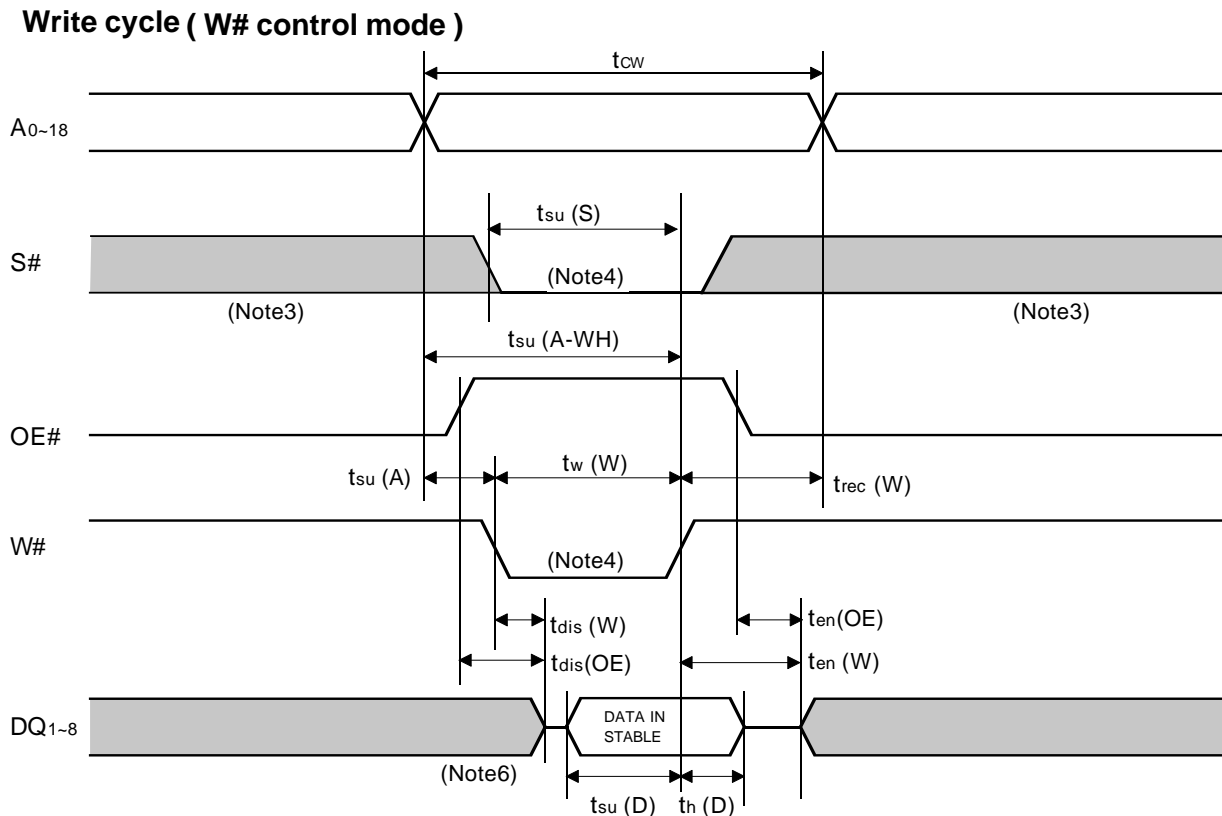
Write cycle ( W# control mode )

$t_{CW}$

$A_{0\sim18}$

$t_{su}$ (S)

S#

(Note4)

(Note3)

(Note3)

$t_{su}$ (A-WH)

OE#

$t_{su}$ (A)

$t_{w}$ (W)

$t_{rec}$ (W)

W#

(Note4)

$t_{dis}$ (W)

$t_{en}$(OE)

$t_{dis}$(OE)

$t_{en}$ (W)

$DQ_{1\sim8}$

DATA IN STABLE

(Note6)

$t_{su}$ (D)

$t_{h}$ (D)